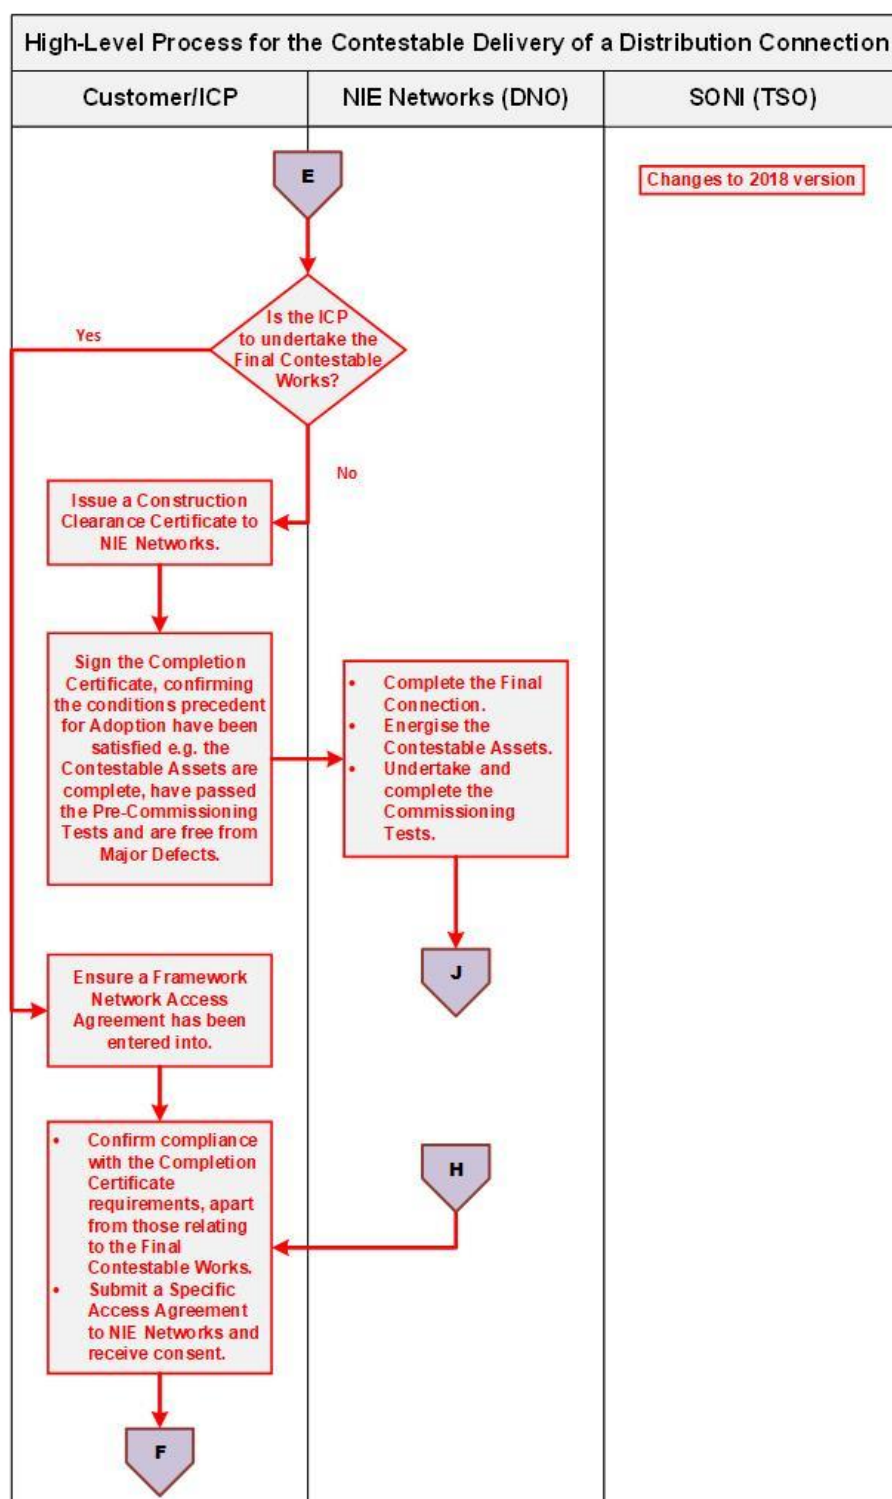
High-Level Process for the Contestable Delivery of a Distribution Connection

| Customer/ICP | NIE Networks (DNO) | SONI (TSO) |
|---|---|---|

E

Changes to 2018 version

Is the ICP to undertake the Final Contestable Works?

Yes

No

Issue a Construction Clearance Certificate to NIE Networks.

Sign the Completion Certificate, confirming the conditions precedent for Adoption have been satisfied e.g. the Contestable Assets are complete, have passed the Pre-Commissioning Tests and are free from Major Defects.

- Complete the Final Connection.
- Energise the Contestable Assets.
- Undertake and complete the Commissioning Tests.

J

Ensure a Framework Network Access Agreement has been entered into.

H

- Confirm compliance with the Completion Certificate requirements, apart from those relating to the Final Contestable Works.
- Submit a Specific Access Agreement to NIE Networks and receive consent.

F